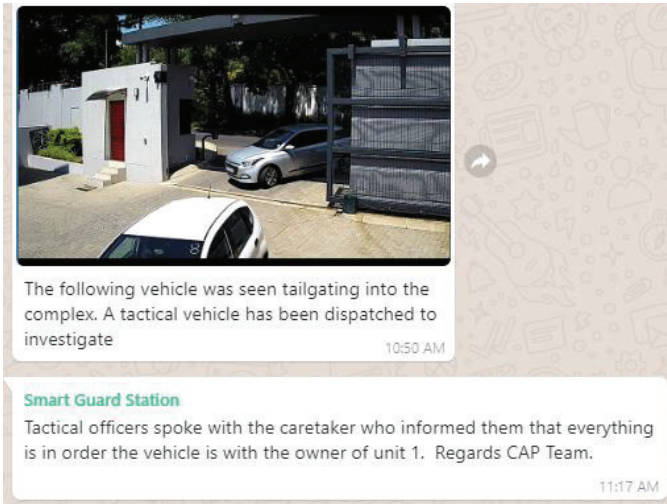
The following vehicle was seen tailgating into the complex. A tactical vehicle has been dispatched to investigate

10:50 AM

Smart Guard Station

Tactical officers spoke with the caretaker who informed them that everything is in order the vehicle is with the owner of unit 1. Regards CAP Team.

11:17 AM